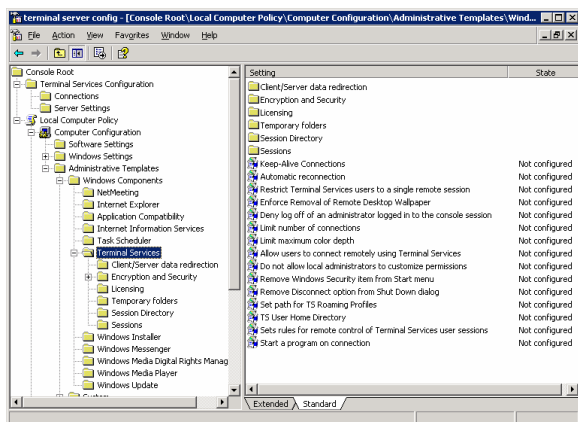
terminal server config - [Console Root\Local Computer Policy\Computer Configuration\Administrative Templates\Wind...

File Action View Favorites Window Help

Console Root
Terminal Services Configuration
Connections
Server Settings
Local Computer Policy
Computer Configuration
Software Settings
Windows Settings
Administrative Templates
Windows Components
NetMeeting
Internet Explorer
Application Compatibility
Internet Information Services
Task Scheduler
Terminal Services
Client/Server data redirection
Encryption and Security
Licensing
Temporary folders
Session Directory
Sessions
Windows Installer
Windows Messenger
Windows Media Digital Rights Manag
Windows Media Player
Windows Update

| Setting | State |
|---|---|
| Client/Server data redirection | |
| Encryption and Security | |
| Licensing | |
| Temporary folders | |
| Session Directory | |
| Sessions | |
| Keep-Alive Connections | Not configured |
| Automatic reconnection | Not configured |
| Restrict Terminal Services users to a single remote session | Not configured |
| Enforce Removal of Remote Desktop Wallpaper | Not configured |
| Deny log off of an administrator logged in to the console session | Not configured |
| Limit number of connections | Not configured |
| Limit maximum color depth | Not configured |
| Allow users to connect remotely using Terminal Services | Not configured |
| Do not allow local administrators to customize permissions | Not configured |
| Remove Windows Security item from Start menu | Not configured |
| Remove Disconnect option from Shut Down dialog | Not configured |
| Set path for TS Roaming Profiles | Not configured |
| TS User Home Directory | Not configured |
| Sets rules for remote control of Terminal Services user sessions | Not configured |
| Start a program on connection | Not configured |

Extended Standard